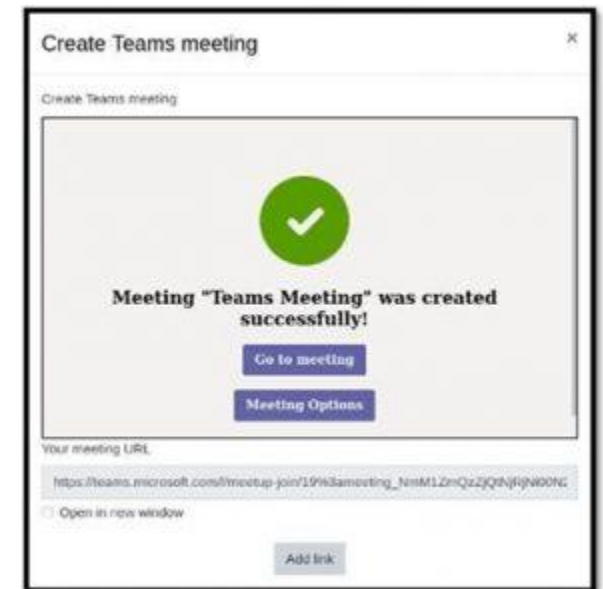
Create Teams meeting

×

Create Teams meeting

Meeting "Teams Meeting" was created successfully!

Go to meeting

Meeting Options

Your meeting URL

https://teams.microsoft.com/l/meetup-join/19%3ameeting_NmM1ZmQzZjQtNjRjNi00N

Open in new window

Add link